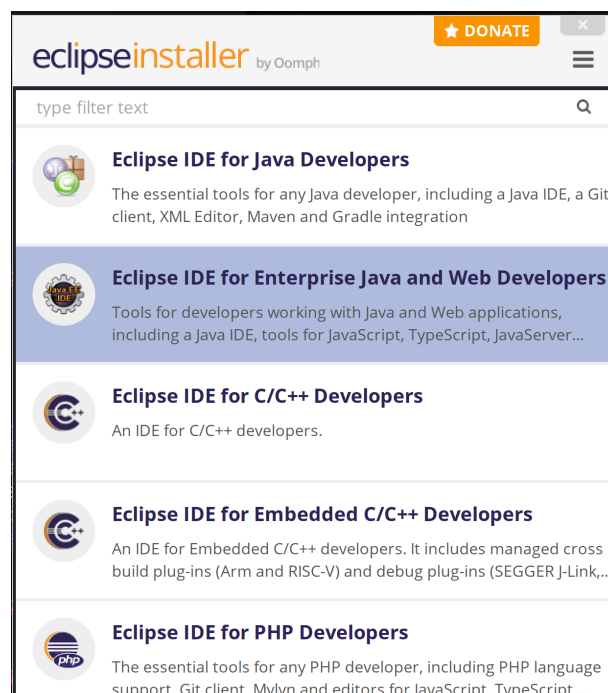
eclipseinstaller by Oomph

DONATE

×

type filter text

Eclipse IDE for Java Developers

The essential tools for any Java developer, including a Java IDE, a Git client, XML Editor, Maven and Gradle integration

Java EE IDE

Eclipse IDE for Enterprise Java and Web Developers

Tools for developers working with Java and Web applications, including a Java IDE, tools for JavaScript, TypeScript, JavaServer...

Eclipse IDE for C/C++ Developers

An IDE for C/C++ developers.

Eclipse IDE for Embedded C/C++ Developers

An IDE for Embedded C/C++ developers. It includes managed cross build plug-ins (Arm and RISC-V) and debug plug-ins (SEGGER J-Link,...

Eclipse IDE for PHP Developers

php

The essential tools for any PHP developer, including PHP language support, Git client, Mylyn and editors for JavaScript, TypeScript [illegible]